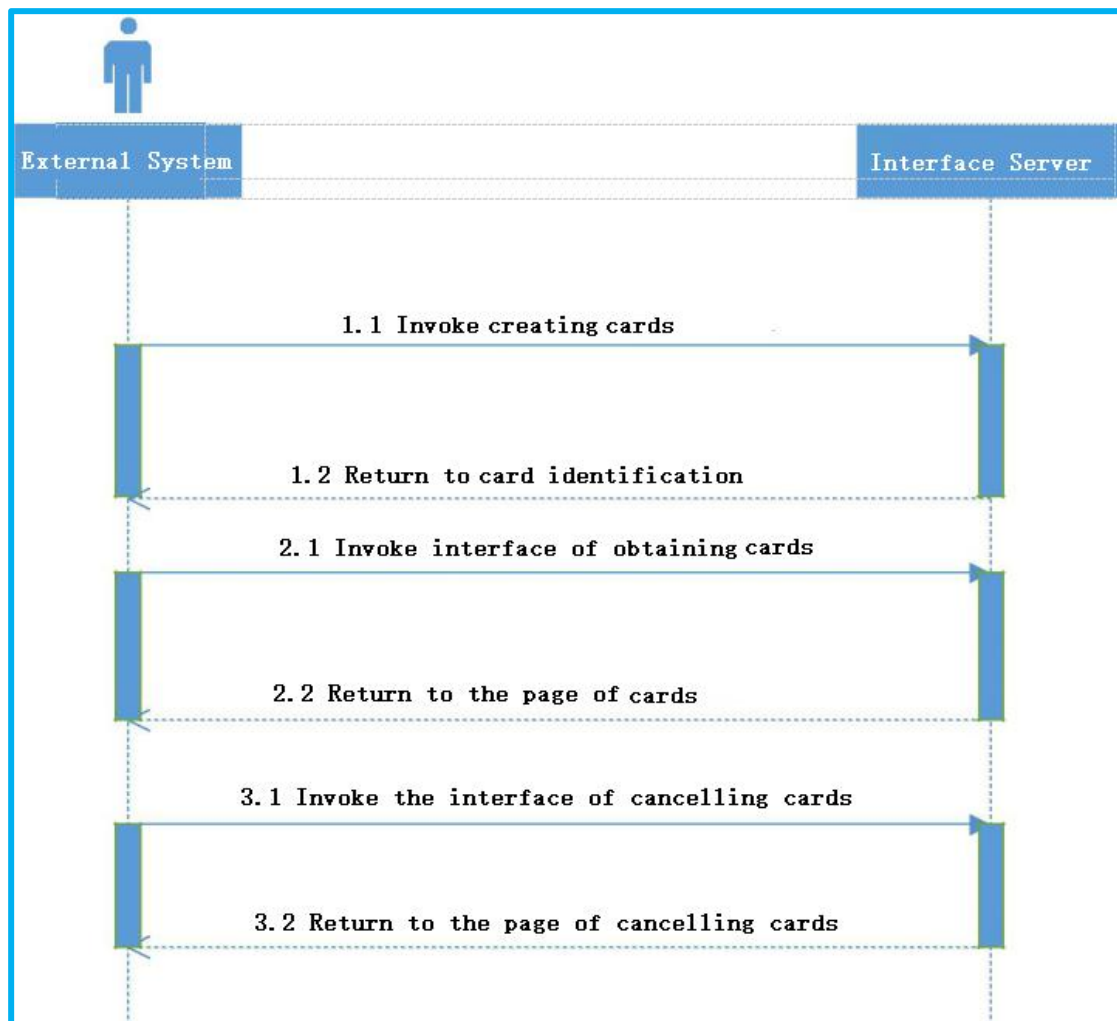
External System

Interface Server

1.1 Invoke creating cards

1.2 Return to card identification

2.1 Invoke interface of obtaining cards

2.2 Return to the page of cards

3.1 Invoke the interface of cancelling cards

3.2 Return to the page of cancelling cards